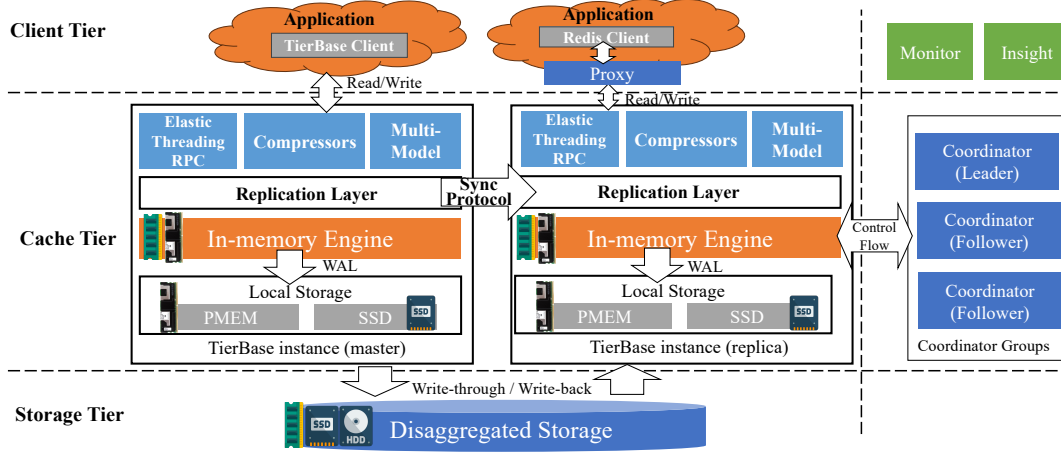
Client Tier

Application
TierBase Client

Read/Write

Application
Redis Client
Proxy

Read/Write

Monitor
Insight

Elastic Threading RPC
Compressors
Multi-Model
Replication Layer
In-memory Engine
WAL
Local Storage
PMEM
SSD
TierBase instance (master)

Sync Protocol

Elastic Threading RPC
Compressors
Multi-Model
Replication Layer
In-memory Engine
WAL
Local Storage
PMEM
SSD
TierBase instance (replica)

Cache Tier

Control Flow

Coordinator (Leader)
Coordinator (Follower)
Coordinator (Follower)
Coordinator Groups

Write-through / Write-back

Storage Tier

SSD
HDD
Disaggregated Storage